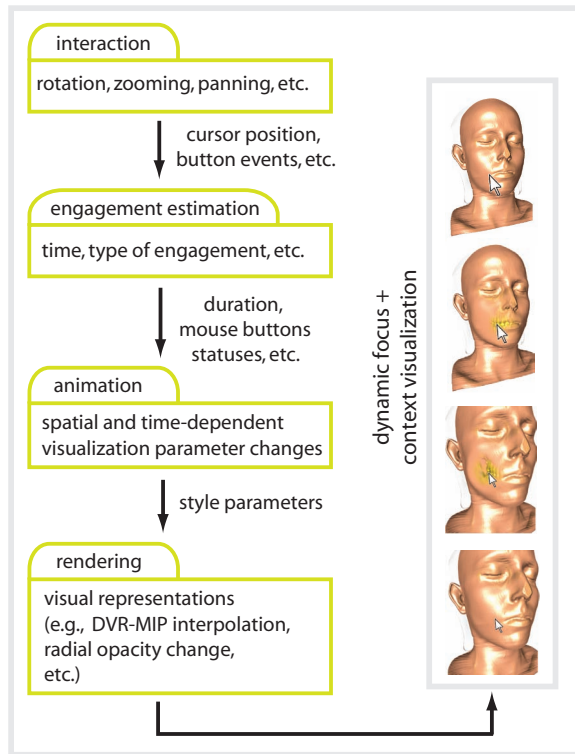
interaction

rotation, zooming, panning, etc.

cursor position, button events, etc.

engagement estimation

time, type of engagement, etc.

duration, mouse buttons statuses, etc.

animation

spatial and time-dependent visualization parameter changes

style parameters

rendering

visual representations (e.g., DVR-MIP interpolation, radial opacity change, etc.)

dynamic focus + context visualization